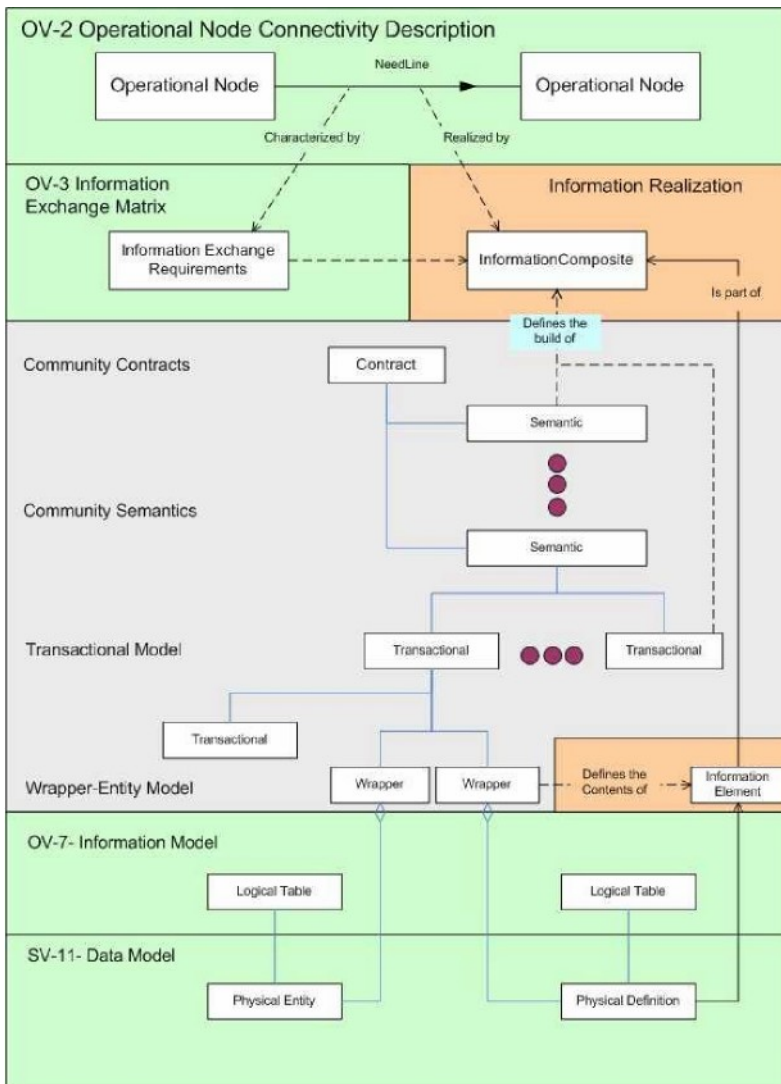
OV-2 Operational Node Connectivity Description

Operational Node

NeedLine

Operational Node

Characterized by

Realized by

OV-3 Information Exchange Matrix

Information Realization

Information Exchange Requirements

InformationComposite

Is part of

Defines the build of

Community Contracts

Contract

Semantic

Community Semantics

Semantic

Transactional Model

Transactional

Transactional

Transactional

Wrapper-Entity Model

Wrapper

Wrapper

Defines the Contents of

Information Element

OV-7- Information Model

Logical Table

Logical Table

SV-11- Data Model

Physical Entity

Physical Definition